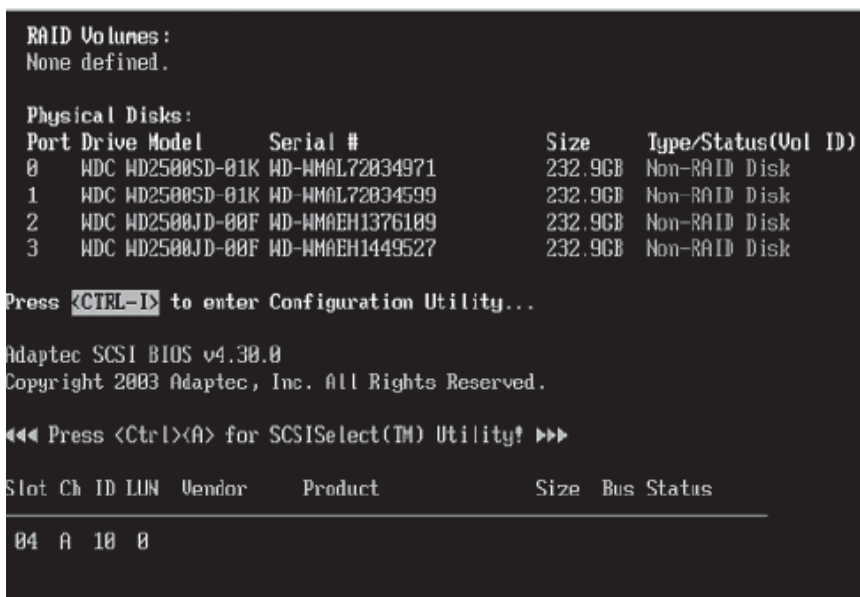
RAID Volumes:
None defined.

Physical Disks:

| Port | Drive Model | Serial # | Size | Type/Status(Vol ID) |
|---|---|---|---|---|
| 0 | WDC WD2500SD-01K | WD-WMAL72034971 | 232.9GB | Non-RAID Disk |
| 1 | WDC WD2500SD-01K | WD-WMAL72034599 | 232.9GB | Non-RAID Disk |
| 2 | WDC WD2500JD-00F | WD-WMAEH1376109 | 232.9GB | Non-RAID Disk |
| 3 | WDC WD2500JD-00F | WD-WMAEH1449527 | 232.9GB | Non-RAID Disk |

Press <CTRL-I> to enter Configuration Utility...

Adaptec SCSI BIOS v4.30.0
Copyright 2003 Adaptec, Inc. All Rights Reserved.

◄◄◄ Press <Ctrl><A> for SCSISelect(TM) Utility! ►►►

| Slot | Ch | ID | LUN | Vendor | Product | Size | Bus Status |
|---|---|---|---|---|---|---|---|
| 04 | A | 10 | 0 | | | | |